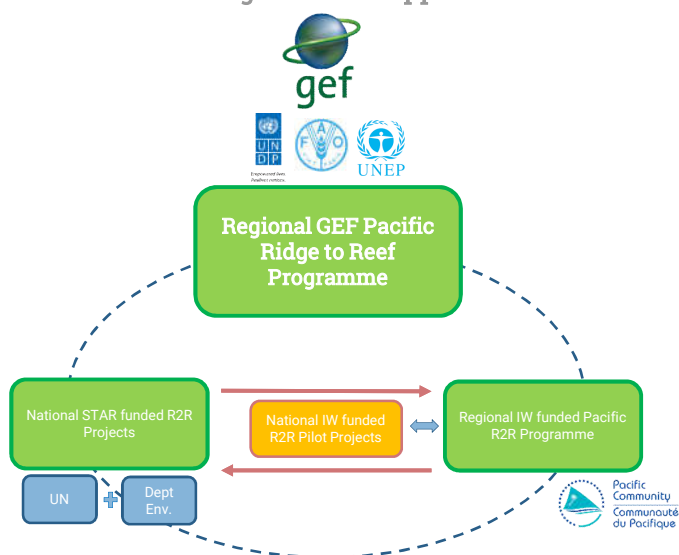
gef

UNDP
Empowered lives. Resilient nations.

UNEP

Regional GEF Pacific Ridge to Reef Programme

National STAR funded R2R Projects

National IW funded R2R Pilot Projects

Regional IW funded Pacific R2R Programme

UN + Dept Env.

Pacific Community
Communauté du Pacifique